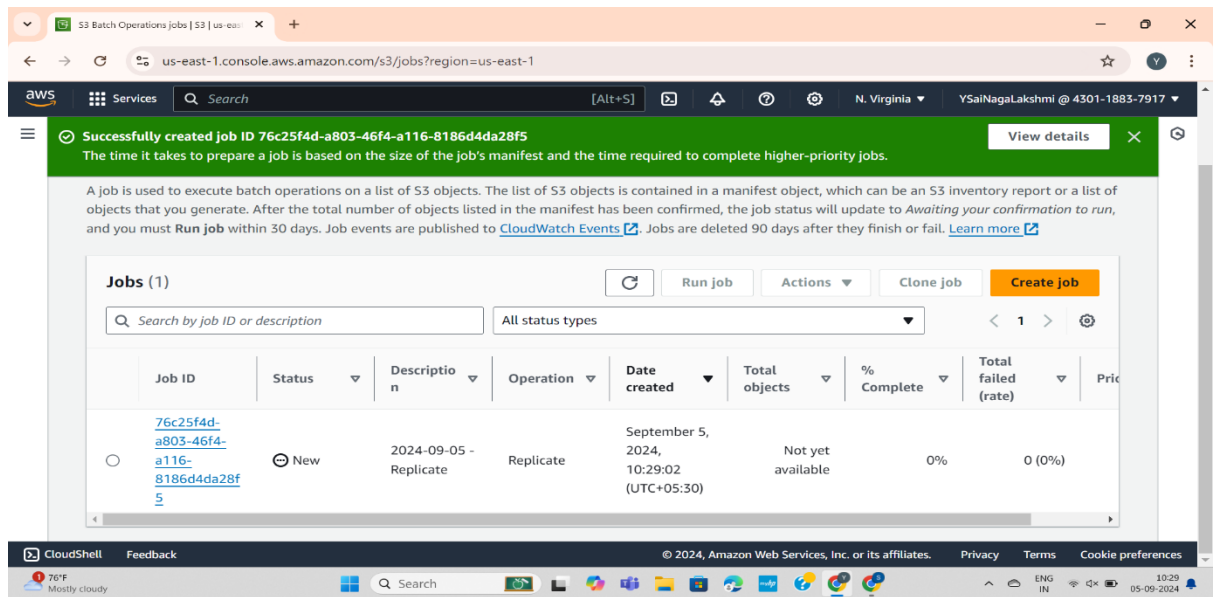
S3 Batch Operations jobs | S3 | us-eas ×
+

us-east-1.console.aws.amazon.com/s3/jobs?region=us-east-1

aws Services Search [Alt+S] N. Virginia ▼ YSaiNagaLakshmi @ 4301-1883-7917 ▼

Successfully created job ID 76c25f4d-a803-46f4-a116-8186d4da28f5
The time it takes to prepare a job is based on the size of the job's manifest and the time required to complete higher-priority jobs.

View details

A job is used to execute batch operations on a list of S3 objects. The list of S3 objects is contained in a manifest object, which can be an S3 inventory report or a list of objects that you generate. After the total number of objects listed in the manifest has been confirmed, the job status will update to *Awaiting your confirmation to run*, and you must **Run job** within 30 days. Job events are published to CloudWatch Events. Jobs are deleted 90 days after they finish or fail. Learn more

Jobs (1)

Run job Actions ▼ Clone job Create job

Search by job ID or description

All status types ▼

1

| | Job ID | Status | Description | Operation | Date created | Total objects | % Complete | Total failed (rate) | Pri |
|---|---|---|---|---|---|---|---|---|---|
| ○ | 76c25f4d-a803-46f4-a116-8186d4da28f5 | New | 2024-09-05 - Replicate | Replicate | September 5, 2024, 10:29:02 (UTC+05:30) | Not yet available | 0% | 0 (0%) | |

CloudShell Feedback © 2024, Amazon Web Services, Inc. or its affiliates. Privacy Terms Cookie preferences

76°F Mostly cloudy Search ENG IN 10:29 05-09-2024